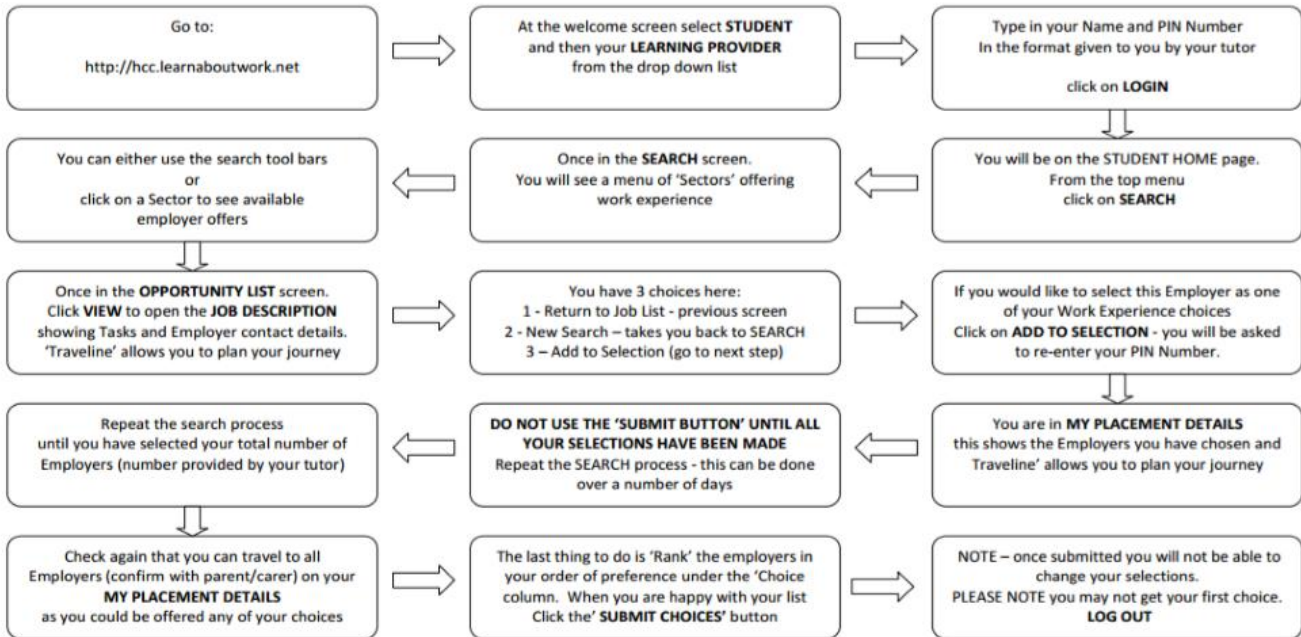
Go to:

http://hcc.learnaboutwork.net

At the welcome screen select **STUDENT** and then your **LEARNING PROVIDER** from the drop down list

Type in your Name and PIN Number In the format given to you by your tutor

click on **LOGIN**

You will be on the STUDENT HOME page. From the top menu click on **SEARCH**

Once in the **SEARCH** screen. You will see a menu of 'Sectors' offering work experience

You can either use the search tool bars or click on a Sector to see available employer offers

Once in the **OPPORTUNITY LIST** screen. Click **VIEW** to open the **JOB DESCRIPTION** showing Tasks and Employer contact details. 'Traveline' allows you to plan your journey

You have 3 choices here:
1 - Return to Job List - previous screen
2 - New Search – takes you back to SEARCH
3 – Add to Selection (go to next step)

If you would like to select this Employer as one of your Work Experience choices Click on **ADD TO SELECTION** - you will be asked to re-enter your PIN Number.

You are in **MY PLACEMENT DETAILS** this shows the Employers you have chosen and Traveline' allows you to plan your journey

**DO NOT USE THE 'SUBMIT BUTTON' UNTIL ALL YOUR SELECTIONS HAVE BEEN MADE**
Repeat the SEARCH process - this can be done over a number of days

Repeat the search process until you have selected your total number of Employers (number provided by your tutor)

Check again that you can travel to all Employers (confirm with parent/carer) on your **MY PLACEMENT DETAILS** as you could be offered any of your choices

The last thing to do is 'Rank' the employers in your order of preference under the 'Choice column. When you are happy with your list Click the' **SUBMIT CHOICES'** button

NOTE – once submitted you will not be able to change your selections.
PLEASE NOTE you may not get your first choice.
**LOG OUT**